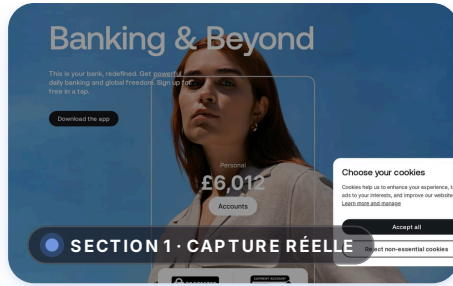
Banking & Beyond

This is your bank, redefined. Get powerful daily banking and global freedom. Sign up for free in a tap.

Download the app

Personal
£6,012
Accounts

Choose your cookies
Cookies help us to enhance your experience, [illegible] ads to your interests, and improve our website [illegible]
Learn more and manage

Accept all
Reject non-essential cookies

SECTION 1 · CAPTURE RÉELLE